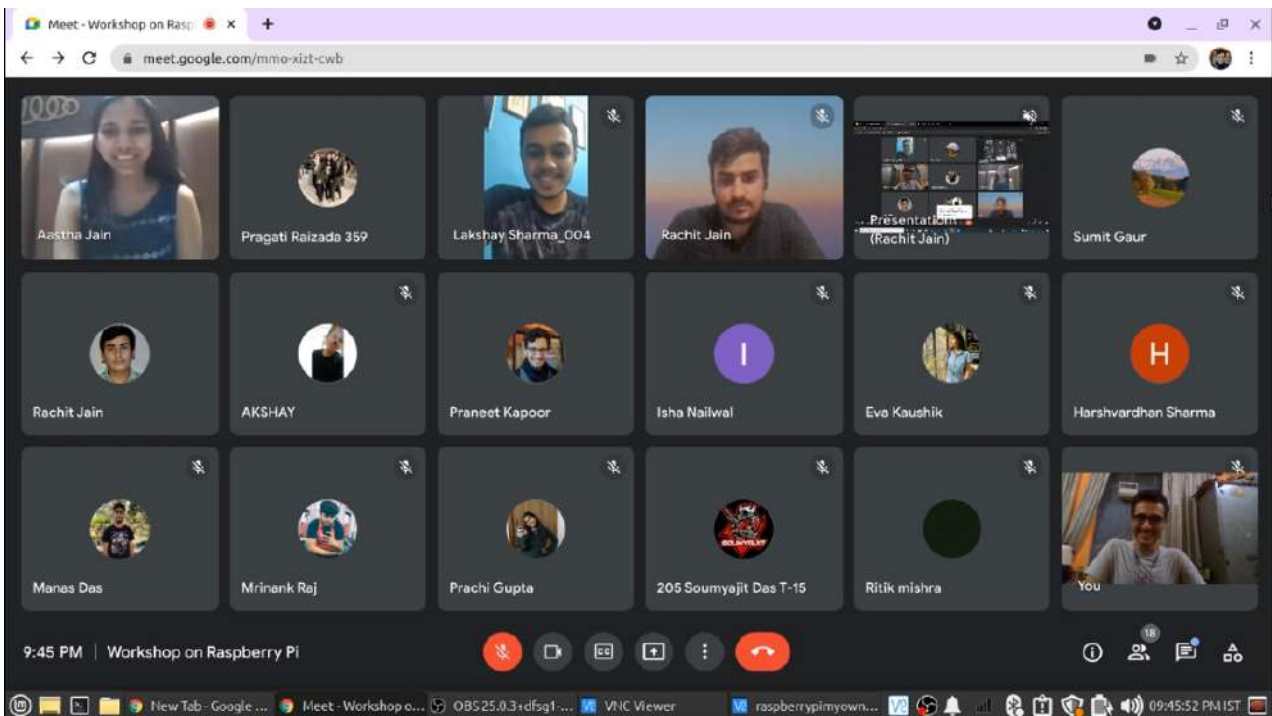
Meet - Workshop on Rasp ×
+
meet.google.com/mmo-xizt-cwb

Aastha Jain
Pragati Raizada 359
Lakshay Sharma_004
Rachit Jain
Presentation (Rachit Jain)
Sumit Gaur

Rachit Jain
AKSHAY
Praneet Kapoor
I
Isha Nailwal
Eva Kaushik
H
Harshvardhan Sharma

Manas Das
Mrinank Raj
Prachi Gupta
205 Soumyajit Das T-15
Ritik mishra
You

9:45 PM | Workshop on Raspberry Pi
18

New Tab - Google ... Meet - Workshop o... OBS25.0.3+dfsg1-... VNC Viewer raspberrypimyown... 09:45:52 PM IST